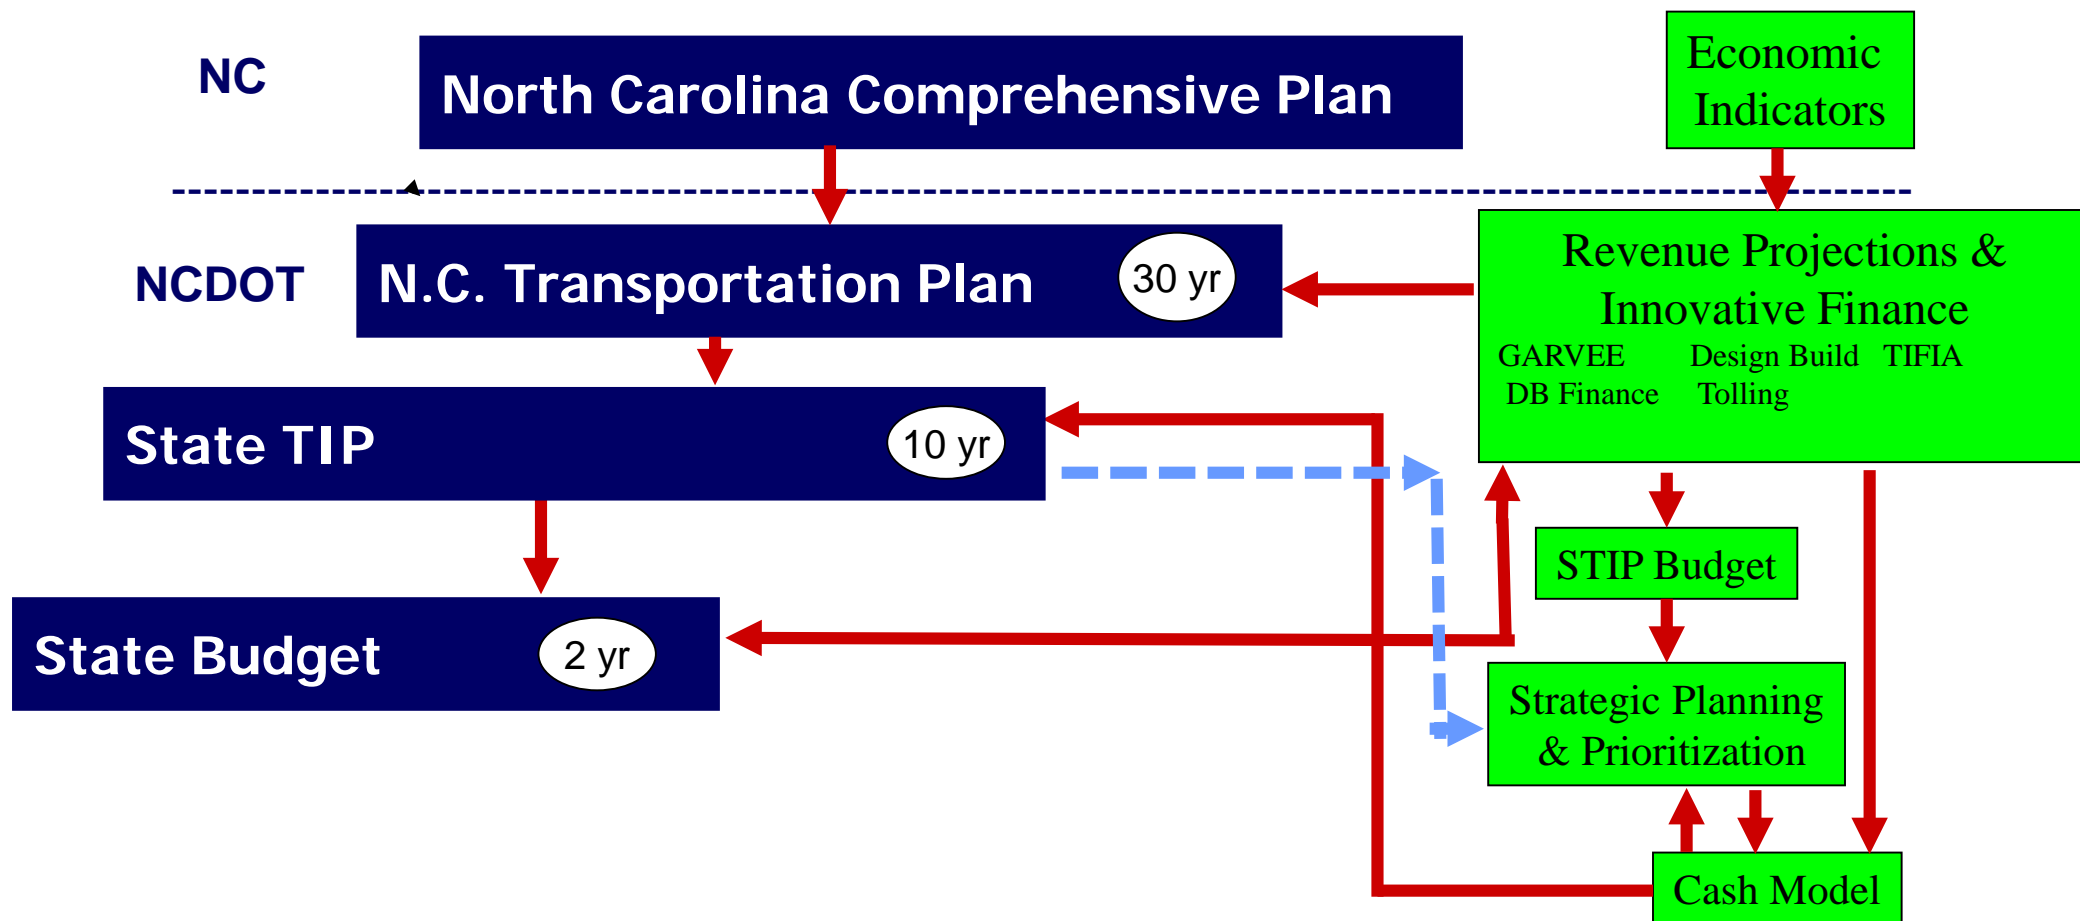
NC

North Carolina Comprehensive Plan

Economic Indicators

NCDOT

N.C. Transportation Plan

30 yr

Revenue Projections & Innovative Finance

GARVEE Design Build TIFIA
DB Finance Tolling

State TIP

10 yr

STIP Budget

State Budget

2 yr

Strategic Planning & Prioritization

Cash Model